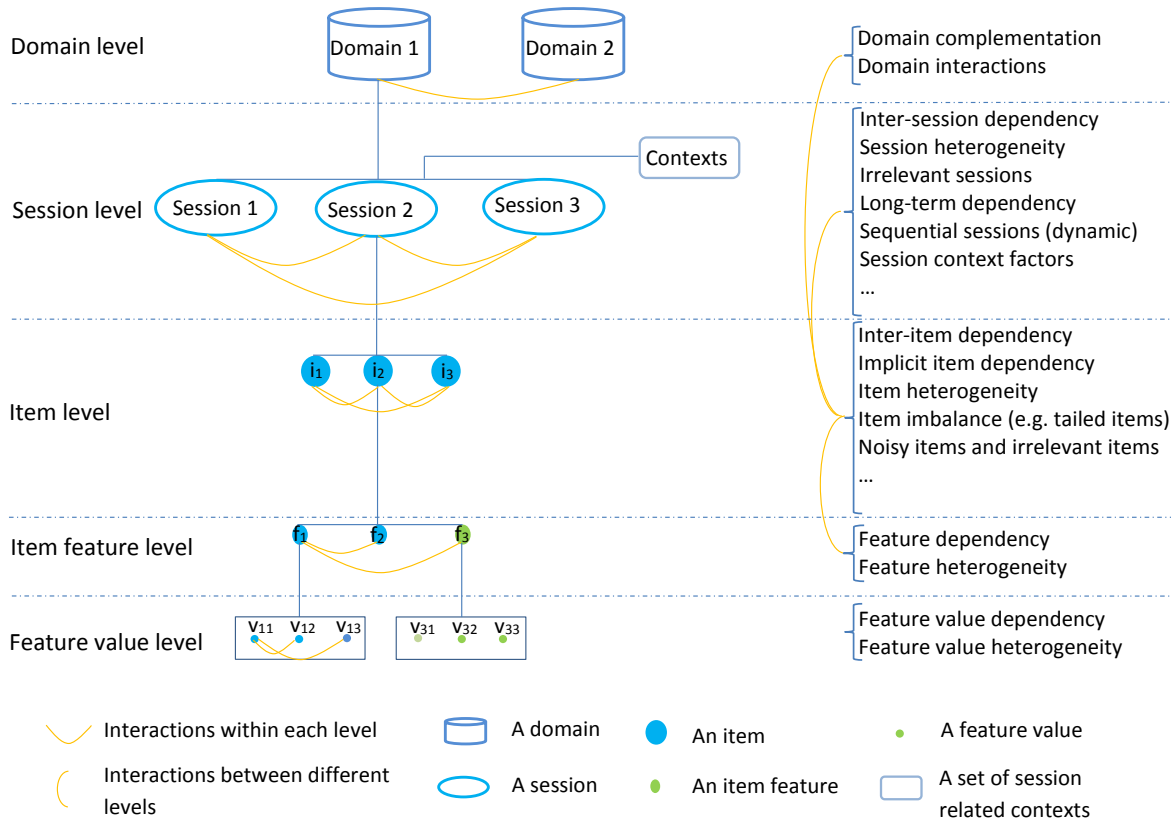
Domain level

Domain 1

Domain 2

Domain complementation
Domain interactions

Session level

Contexts

Session 1

Session 2

Session 3

Inter-session dependency
Session heterogeneity
Irrelevant sessions
Long-term dependency
Sequential sessions (dynamic)
Session context factors
...

Item level

$i_1$ $i_2$ $i_3$

Inter-item dependency
Implicit item dependency
Item heterogeneity
Item imbalance (e.g. tailed items)
Noisy items and irrelevant items
...

Item feature level

$f_1$ $f_2$ $f_3$

Feature dependency
Feature heterogeneity

Feature value level

$v_{11}$ $v_{12}$ $v_{13}$

$v_{31}$ $v_{32}$ $v_{33}$

Feature value dependency
Feature value heterogeneity

Interactions within each level

A domain

An item

A feature value

Interactions between different levels

A session

An item feature

A set of session related contexts